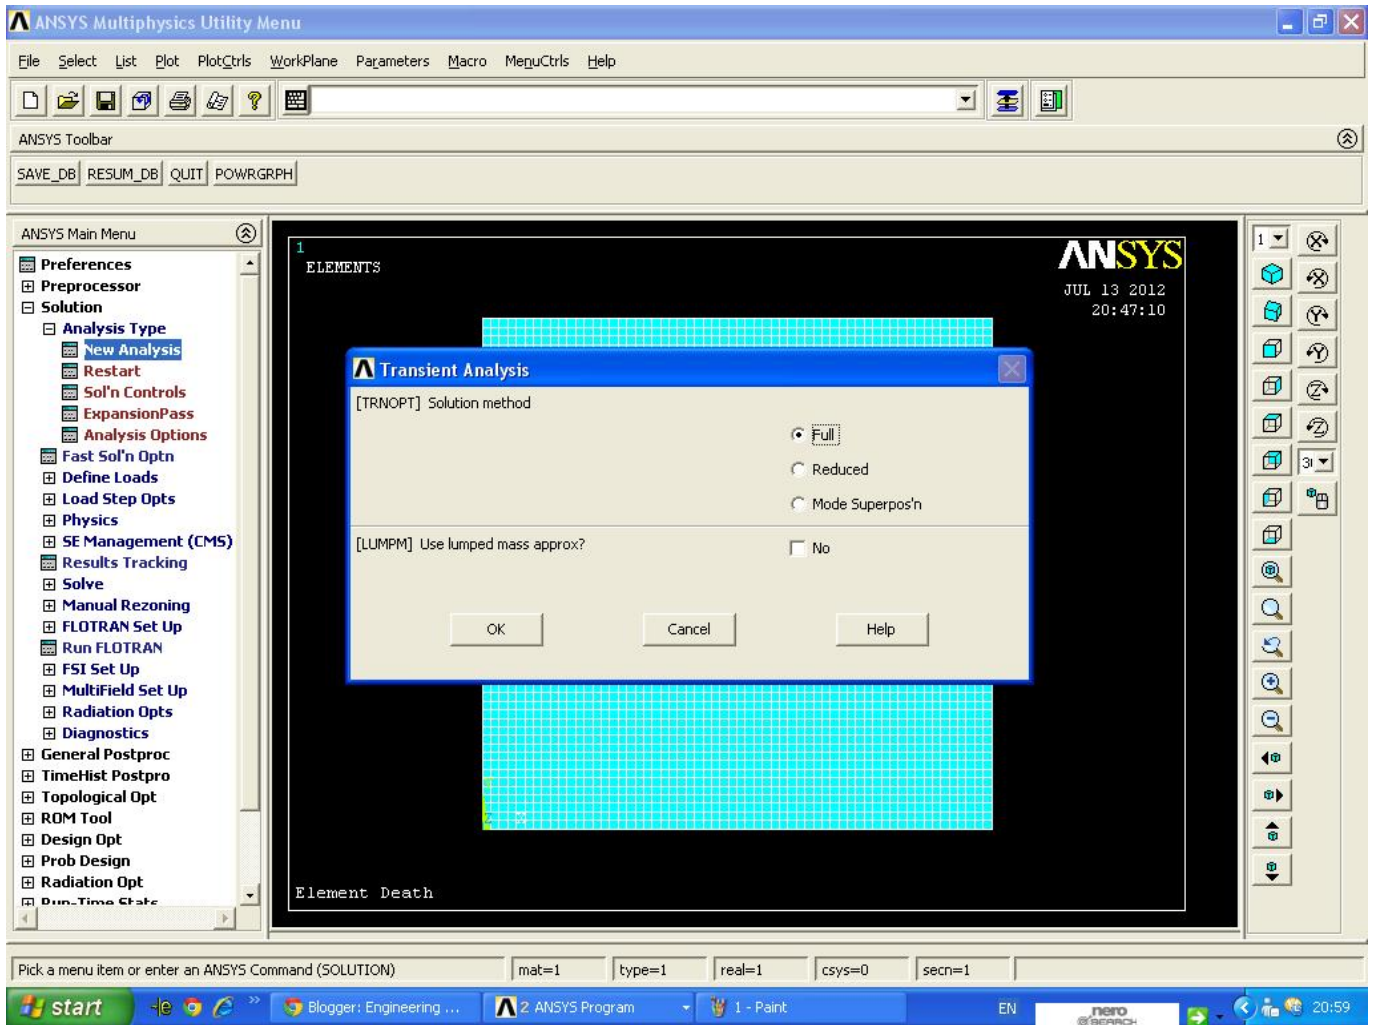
ANSYS Multiphysics Utility Menu

File Select List Plot PlotCtrls WorkPlane Parameters Macro MenuCtrls Help

ANSYS Toolbar

SAVE_DB RESUM_DB QUIT POWRGRPH

ANSYS Main Menu

Preferences
Preprocessor
Solution
Analysis Type
New Analysis
Restart
Sol'n Controls
ExpansionPass
Analysis Options
Fast Sol'n Optn
Define Loads
Load Step Opts
Physics
SE Management (CMS)
Results Tracking
Solve
Manual Rezoning
FLOTRAN Set Up
Run FLOTRAN
FSI Set Up
MultiField Set Up
Radiation Opts
Diagnostics
General Postproc
TimeHist Postpro
Topological Opt
ROM Tool
Design Opt
Prob Design
Radiation Opt
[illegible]

1
ELEMENTS

ANSYS
JUL 13 2012
20:47:10

Transient Analysis

[TRNOPT] Solution method

Full
Reduced
Mode Superpos'n

[LUMPM] Use lumped mass approx?

No

OK Cancel Help

Element Death

Pick a menu item or enter an ANSYS Command (SOLUTION)
mat=1
type=1
real=1
csys=0
secn=1

start
Blogger: Engineering ...
2 ANSYS Program
1 - Paint
EN
nero
20:59